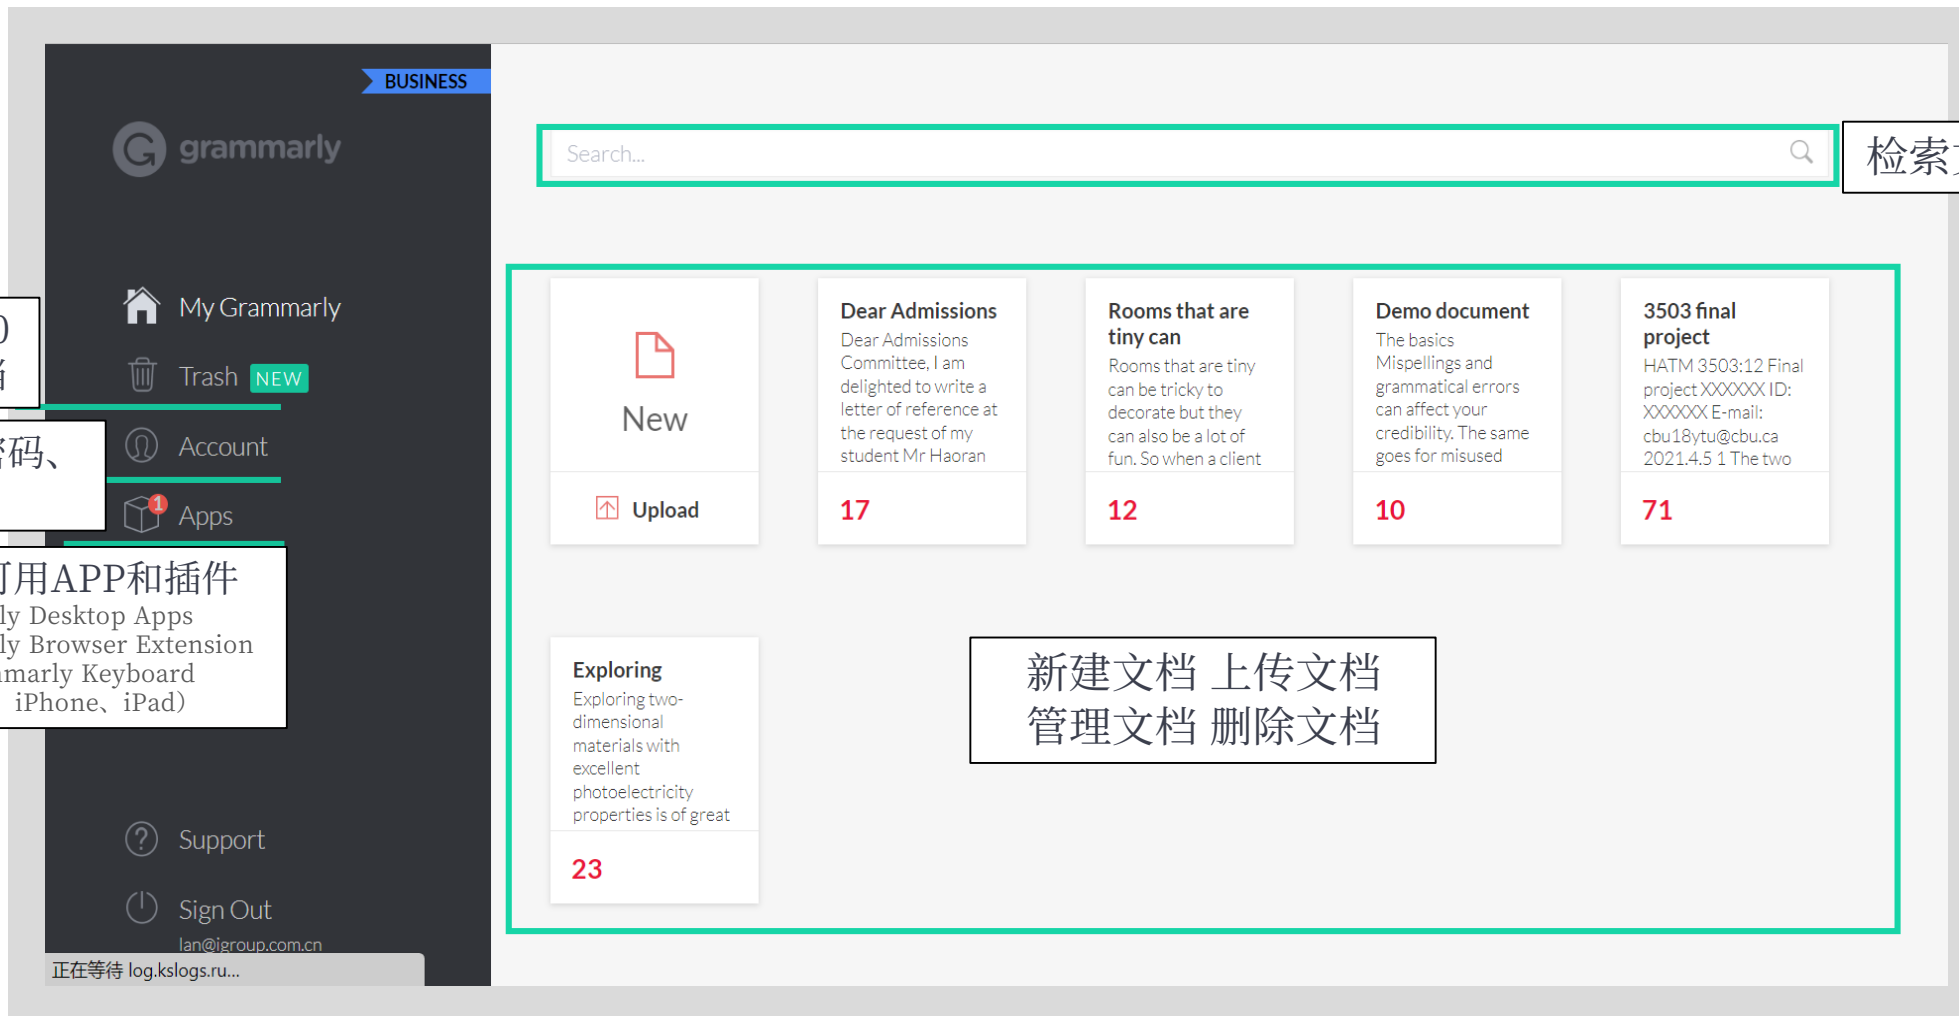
BUSINESS

grammarly

Search...

检索

My Grammarly

Trash NEW

Account

Apps

Support

Sign Out

lan@igroup.com.cn

正在等待 log.kslogs.ru...

)

码、

可用APP和插件
ly Desktop Apps
ly Browser Extension
marly Keyboard
iPhone、iPad)

New

Upload

Dear Admissions

Dear Admissions Committee, I am delighted to write a letter of reference at the request of my student Mr Haoran

17

Rooms that are tiny can

Rooms that are tiny can be tricky to decorate but they can also be a lot of fun. So when a client

12

Demo document

The basics Mispellings and grammatical errors can affect your credibility. The same goes for misused

10

3503 final project

HATM 3503:12 Final project XXXXXX ID: XXXXXX E-mail: cbu18ytu@cbu.ca 2021.4.5 1 The two

71

Exploring

Exploring two-dimensional materials with excellent photoelectricity properties is of great

23

新建文档 上传文档
管理文档 删除文档